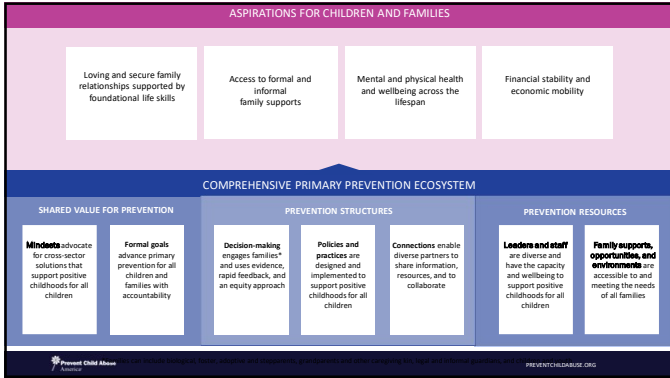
ASPIRATIONS FOR CHILDREN AND FAMILIES

Loving and secure family relationships supported by foundational life skills

Access to formal and informal family supports

Mental and physical health and wellbeing across the lifespan

Financial stability and economic mobility

COMPREHENSIVE PRIMARY PREVENTION ECOSYSTEM

SHARED VALUE FOR PREVENTION

**Mindsets** advocate for cross-sector solutions that support positive childhoods for all children

**Formal goals** advance primary prevention for all children and families with accountability

PREVENTION STRUCTURES

**Decision-making** engages families* and uses evidence, rapid feedback, and an equity approach

**Policies and practices** are designed and implemented to support positive childhoods for all children

**Connections** enable diverse partners to share information, resources, and to collaborate

PREVENTION RESOURCES

**Leaders and staff** are diverse and have the capacity and wellbeing to support positive childhoods for all children

**Family supports, opportunities, and environments** are accessible to and meeting the needs of all families

Prevent Child Abuse America

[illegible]

PREVENTCHILDABUSE.ORG